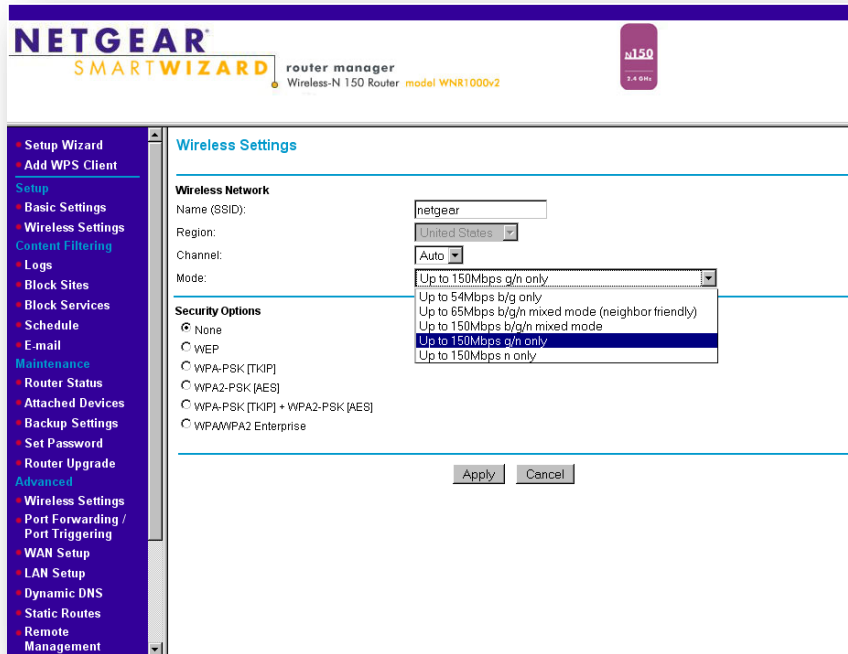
NETGEAR
SMARTWIZARD
router manager
Wireless-N 150 Router model WNR1000v2

N150
2.4 GHz

Setup Wizard
Add WPS Client
Setup
Basic Settings
Wireless Settings
Content Filtering
Logs
Block Sites
Block Services
Schedule
E-mail
Maintenance
Router Status
Attached Devices
Backup Settings
Set Password
Router Upgrade
Advanced
Wireless Settings
Port Forwarding / Port Triggering
WAN Setup
LAN Setup
Dynamic DNS
Static Routes
Remote Management

Wireless Settings

Wireless Network
Name (SSID): netgear
Region: United States
Channel: Auto
Mode: Up to 150Mbps g/n only

Up to 54Mbps b/g only
Up to 65Mbps b/g/n mixed mode (neighbor friendly)
Up to 150Mbps b/g/n mixed mode
Up to 150Mbps g/n only
Up to 150Mbps n only

Security Options
None
WEP
WPA-PSK [TKIP]
WPA2-PSK [AES]
WPA-PSK [TKIP] + WPA2-PSK [AES]
WPA/WPA2 Enterprise

Apply Cancel